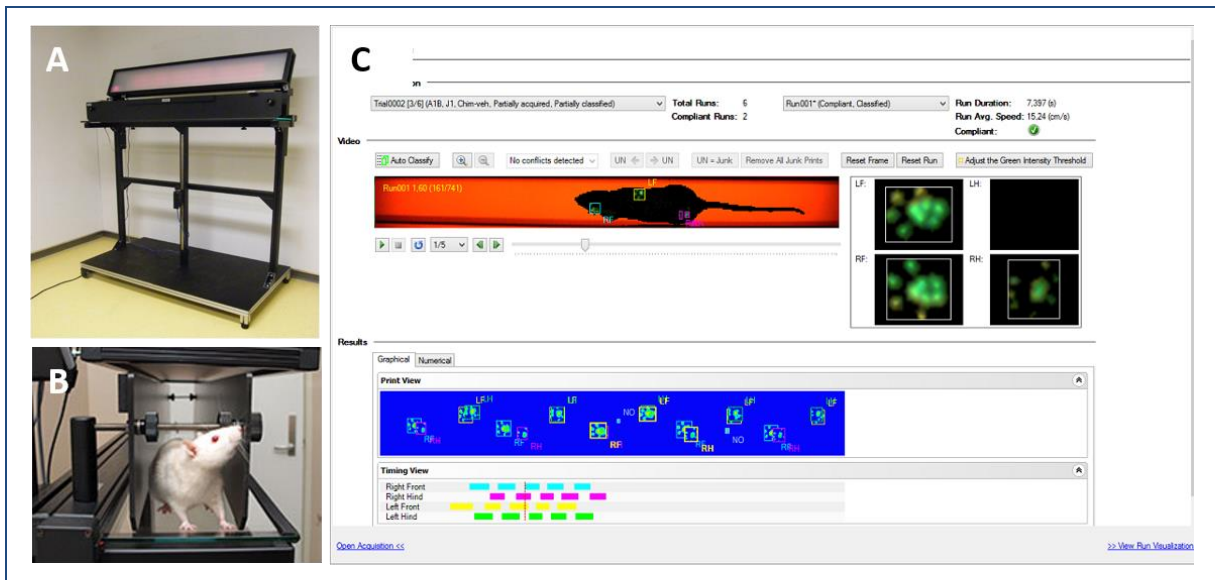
A

B

C

on

Trial0002 [3/6] (A1B, J1, Chim-veh, Partially acquired, Partially classified)

Total Runs: 6
Compliant Runs: 2

Run001* (Compliant, Classified)

Run Duration: 7,397 (s)
Run Avg. Speed: 15,24 (cm/s)
Compliant:

Video

Auto Classify

No conflicts detected

UN

UN

UN = Junk

Remove All Junk Prints

Reset Frame

Reset Run

Adjust the Green Intensity Threshold

Run001 1,60 (161/741)

LF

RF

RH

1/5

LF:

LH:

RF:

RH:

Results

Graphical

Numerical

Print View

LF LH

RF RH

LF

RF RH

NO

RF

LF

RH

NO

LH

RF RH

LF

Timing View

Right Front
Right Hind
Left Front
Left Hind

Open Acquisition <<

>> View Run Visualization